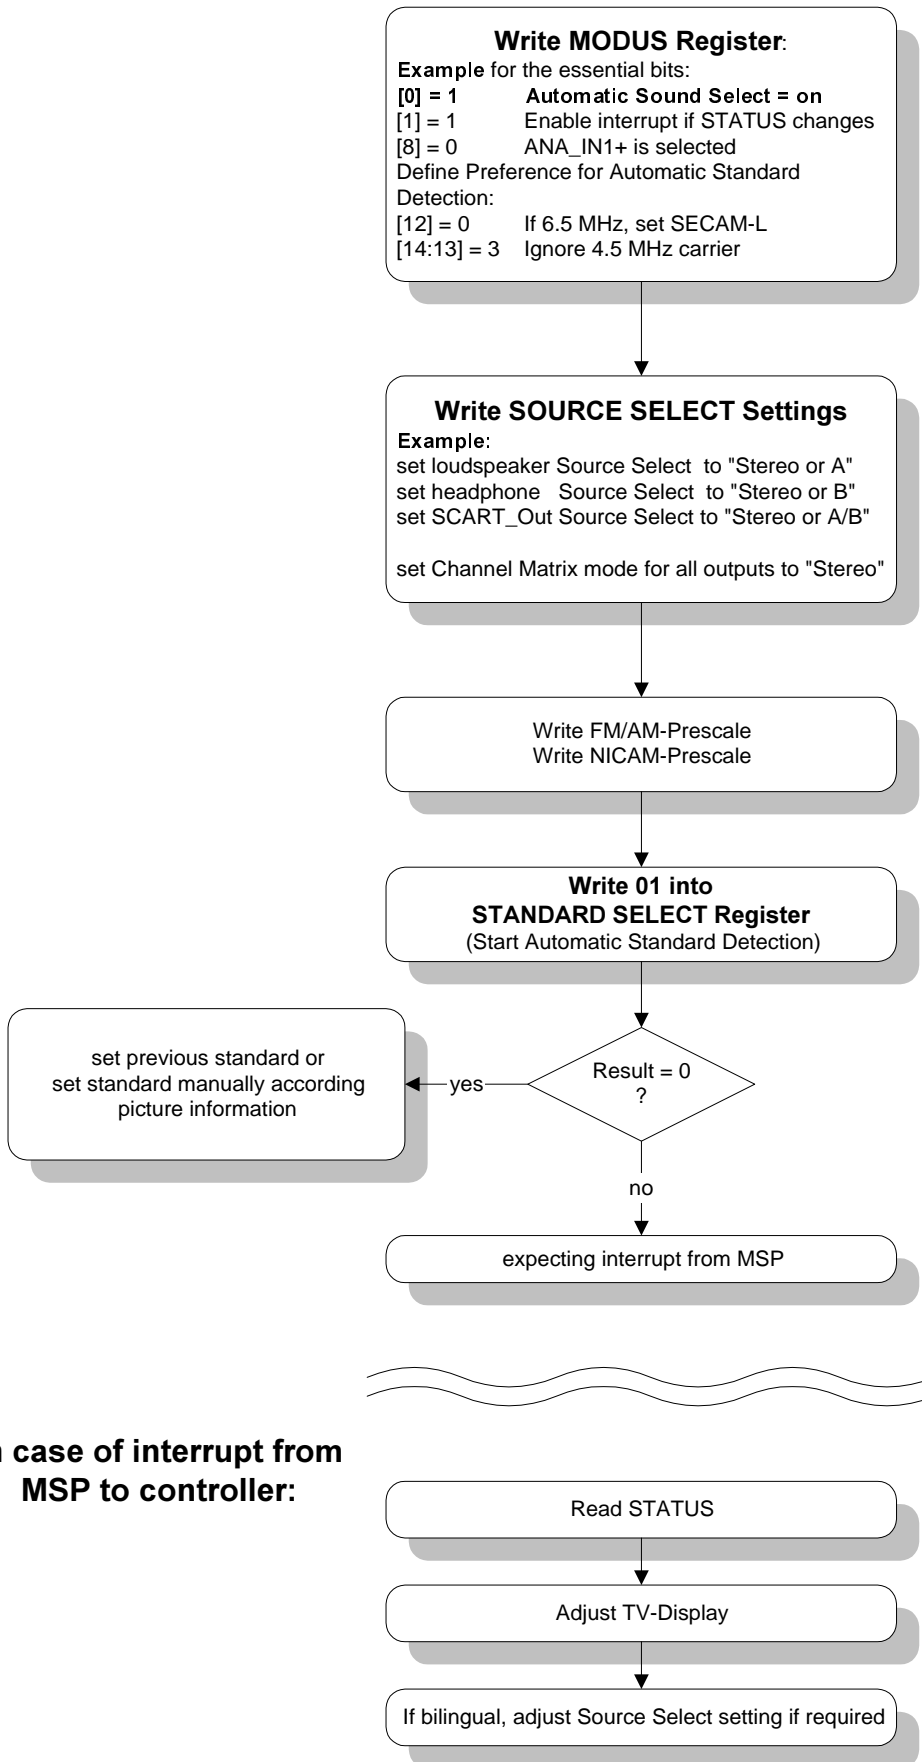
**Write MODUS Register**:
Example for the essential bits:
[0] = 1 Automatic Sound Select = on
[1] = 1 Enable interrupt if STATUS changes
[8] = 0 ANA_IN1+ is selected
Define Preference for Automatic Standard Detection:
[12] = 0 If 6.5 MHz, set SECAM-L
[14:13] = 3 Ignore 4.5 MHz carrier

**Write SOURCE SELECT Settings**
Example:
set loudspeaker Source Select to "Stereo or A"
set headphone Source Select to "Stereo or B"
set SCART_Out Source Select to "Stereo or A/B"

set Channel Matrix mode for all outputs to "Stereo"

Write FM/AM-Prescale
Write NICAM-Prescale

**Write 01 into STANDARD SELECT Register**
(Start Automatic Standard Detection)

Result = 0 ?

yes

set previous standard or set standard manually according picture information

no

expecting interrupt from MSP

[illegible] case of interrupt from MSP to controller:

Read STATUS

Adjust TV-Display

If bilingual, adjust Source Select setting if required